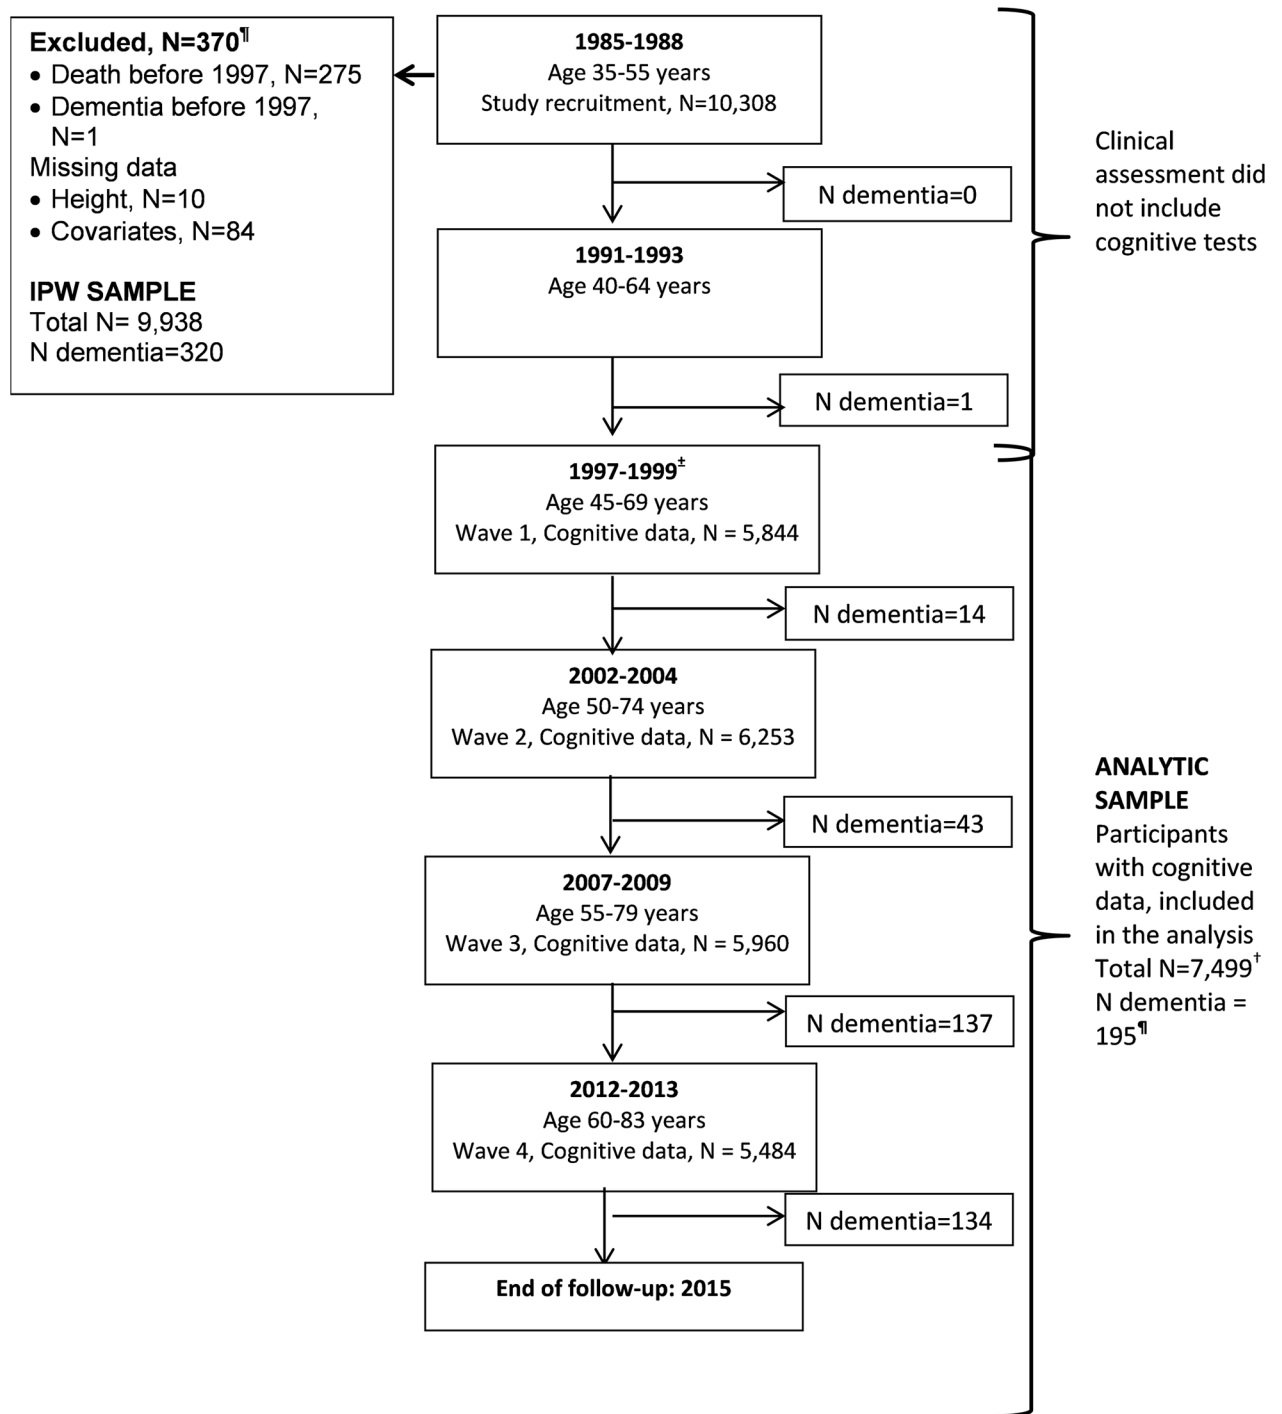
Excluded, N=370¶
• Death before 1997, N=275
• Dementia before 1997, N=1
Missing data
• Height, N=10
• Covariates, N=84

IPW SAMPLE
Total N= 9,938
N dementia=320

1985-1988
Age 35-55 years
Study recruitment, N=10,308

N dementia=0

1991-1993
Age 40-64 years

N dementia=1

Clinical assessment did not include cognitive tests

1997-1999±
Age 45-69 years
Wave 1, Cognitive data, N = 5,844

N dementia=14

2002-2004
Age 50-74 years
Wave 2, Cognitive data, N = 6,253

N dementia=43

2007-2009
Age 55-79 years
Wave 3, Cognitive data, N = 5,960

N dementia=137

2012-2013
Age 60-83 years
Wave 4, Cognitive data, N = 5,484

N dementia=134

End of follow-up: 2015

ANALYTIC SAMPLE
Participants with cognitive data, included in the analysis
Total N=7,499†
N dementia = 195¶